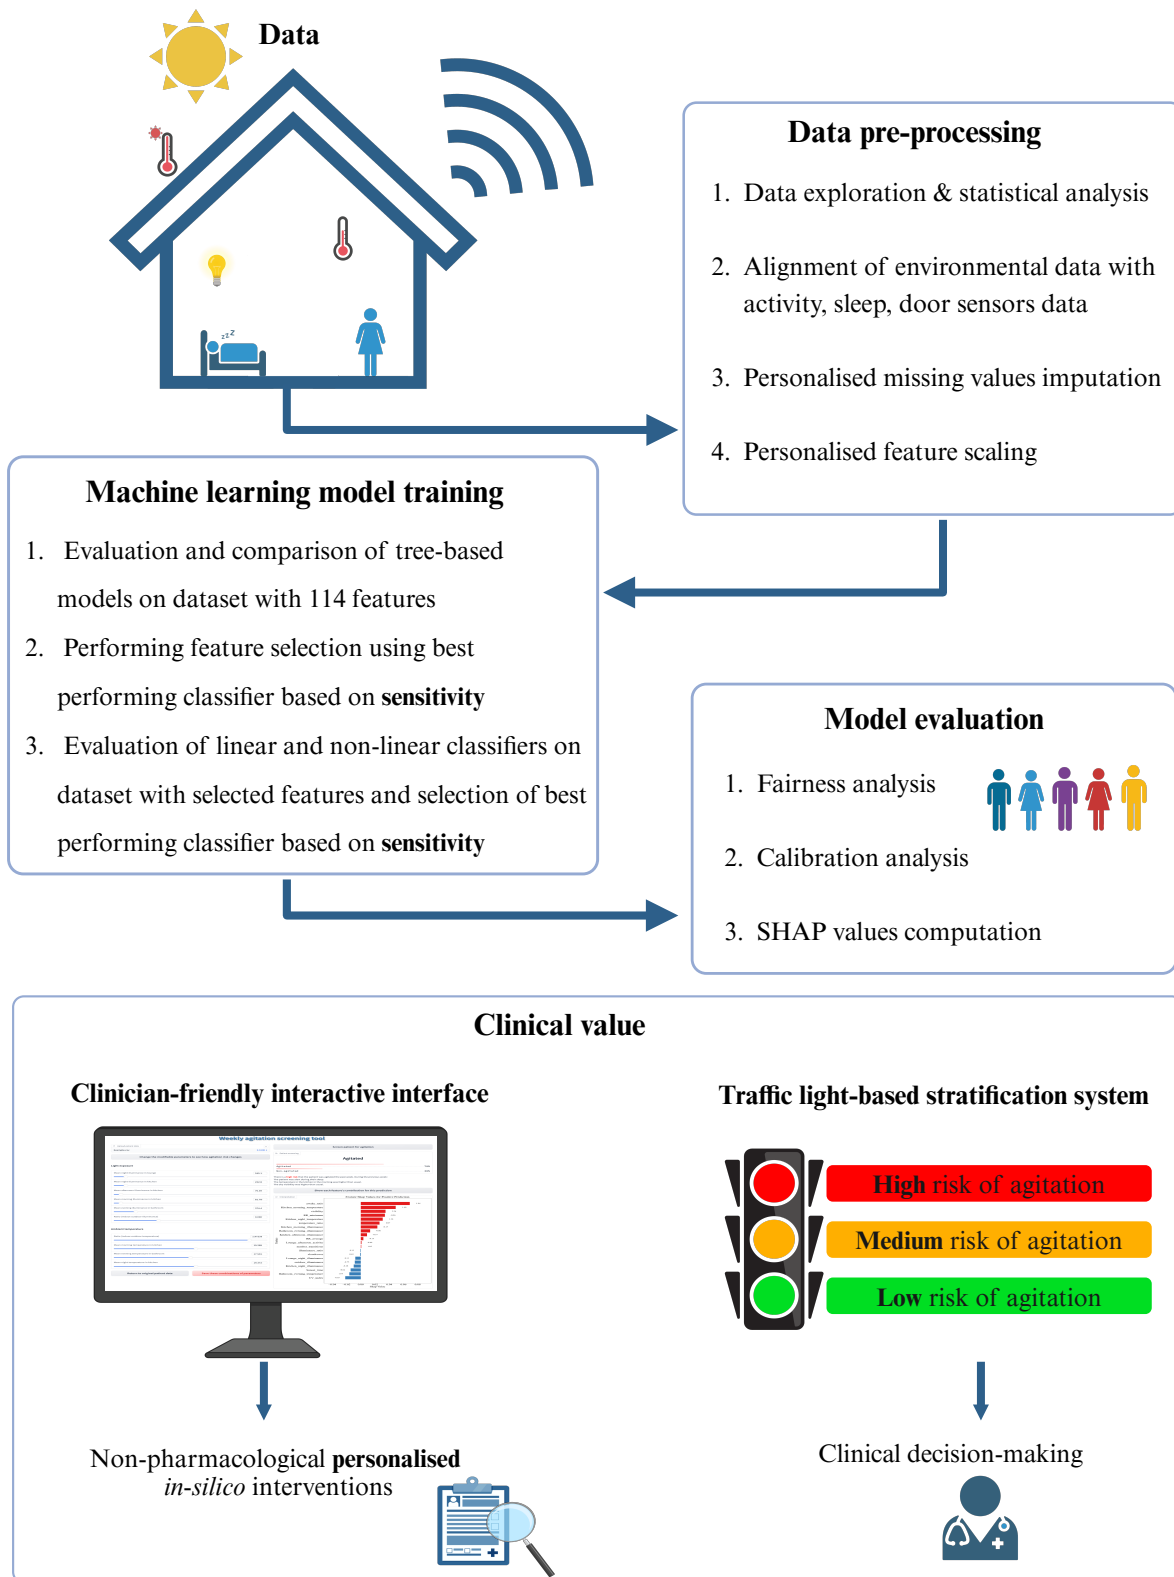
Data

Data pre-processing

1. Data exploration & statistical analysis

2. Alignment of environmental data with activity, sleep, door sensors data

3. Personalised missing values imputation

4. Personalised feature scaling

Machine learning model training

1. Evaluation and comparison of tree-based models on dataset with 114 features

2. Performing feature selection using best performing classifier based on **sensitivity**

3. Evaluation of linear and non-linear classifiers on dataset with selected features and selection of best performing classifier based on **sensitivity**

Model evaluation

1. Fairness analysis

2. Calibration analysis

3. SHAP values computation

Clinical value

Clinician-friendly interactive interface

Weekly agitation screening tool

Agitated

Traffic light-based stratification system

**High** risk of agitation

**Medium** risk of agitation

**Low** risk of agitation

Non-pharmacological **personalised** *in-silico* interventions

Clinical decision-making